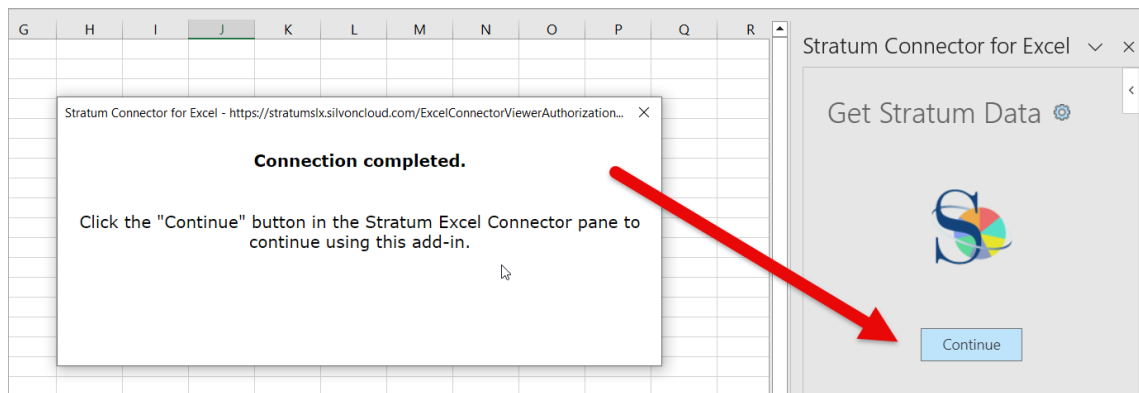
G H I J K L M N O P Q R

Stratum Connector for Excel - https://stratumslx.silvoncloud.com/ExcelConnectorViewerAuthorization...

Connection completed.

Click the "Continue" button in the Stratum Excel Connector pane to continue using this add-in.

Stratum Connector for Excel

Get Stratum Data

S

Continue